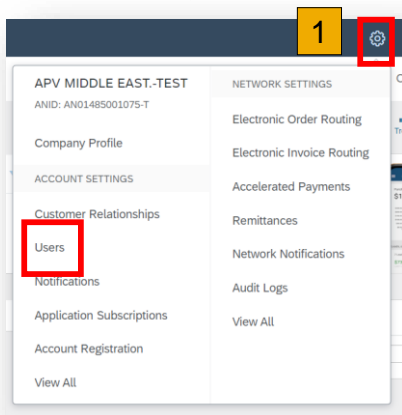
1

APV MIDDLE EAST.-TEST
ANID: AN01485001075-T

Company Profile

ACCOUNT SETTINGS

Customer Relationships

Users

Notifications

Application Subscriptions

Account Registration

View All

NETWORK SETTINGS

Electronic Order Routing

Electronic Invoice Routing

Accelerated Payments

Remittances

Network Notifications

Audit Logs

View All